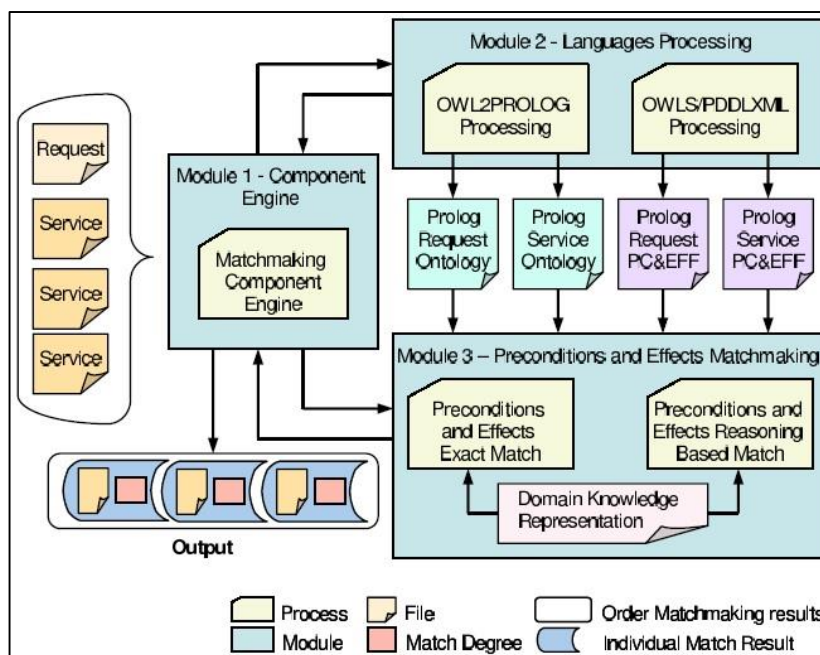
Module 2 - Languages Processing

OWL2PROLOG Processing

OWLS/PDDLXML Processing

Request

Service

Service

Service

Module 1 - Component Engine

Matchmaking Component Engine

Prolog Request Ontology

Prolog Service Ontology

Prolog Request PC&EFF

Prolog Service PC&EFF

Module 3 – Preconditions and Effects Matchmaking

Preconditions and Effects Exact Match

Preconditions and Effects Reasoning Based Match

Domain Knowledge Representation

Output

Process

File

Order Matchmaking results

Module

Match Degree

Individual Match Result